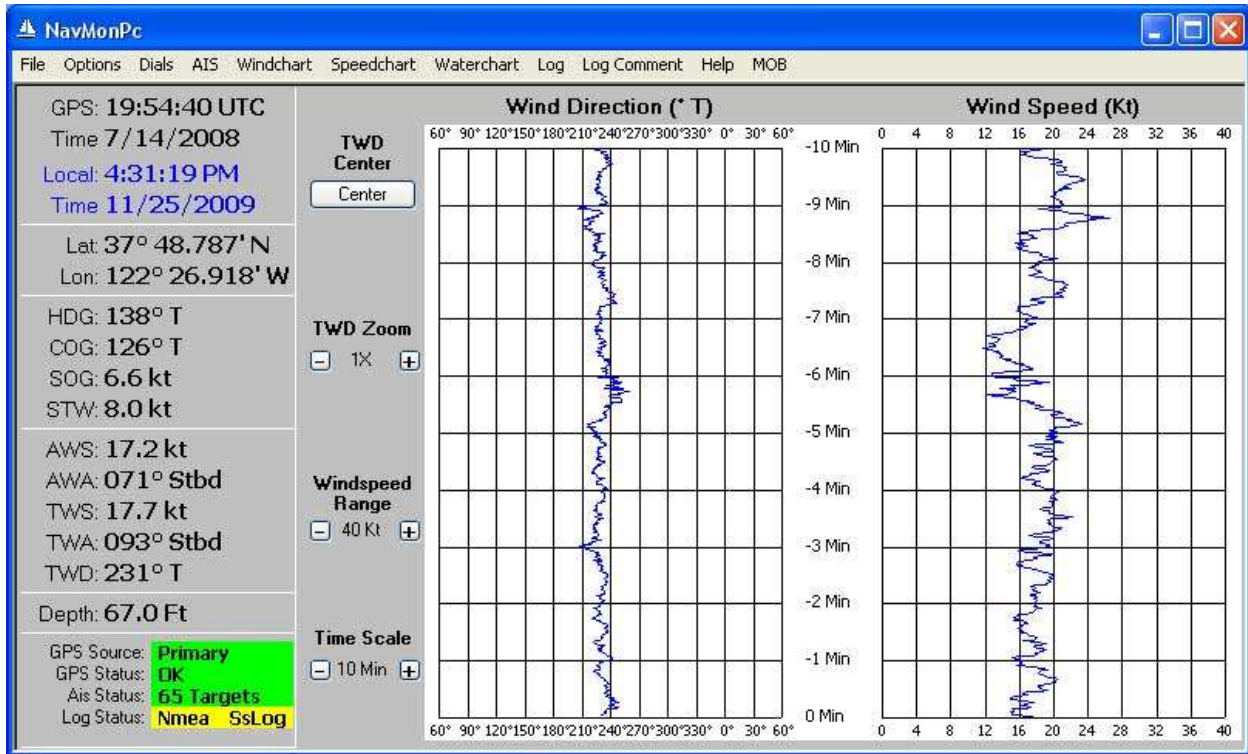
NavMonPc

File Options Dials AIS Windchart Speedchart Waterchart Log Log Comment Help MOB

GPS: 19:54:40 UTC
Time 7/14/2008
Local: 4:31:19 PM
Time 11/25/2009

Lat: 37° 48.787' N
Lon: 122° 26.918' W

HDG: 138° T
COG: 126° T
SOG: 6.6 kt
STW: 8.0 kt

AWS: 17.2 kt
AWA: 071° Stbd
TWS: 17.7 kt
TWA: 093° Stbd
TWD: 231° T

Depth: 67.0 Ft

GPS Source: Primary
GPS Status: OK
Ais Status: 65 Targets
Log Status: Nmea SsLog

TWD Center
Center

TWD Zoom
1X

Windspeed Range
40 Kt

Time Scale
10 Min

Wind Direction (° T)

60° 90° 120° 150° 180° 210° 240° 270° 300° 330° 0° 30° 60°

-10 Min
-9 Min
-8 Min
-7 Min
-6 Min
-5 Min
-4 Min
-3 Min
-2 Min
-1 Min
0 Min

60° 90° 120° 150° 180° 210° 240° 270° 300° 330° 0° 30° 60°

Wind Speed (Kt)

0 4 8 12 16 20 24 28 32 36 40

0 4 8 12 16 20 24 28 32 36 40